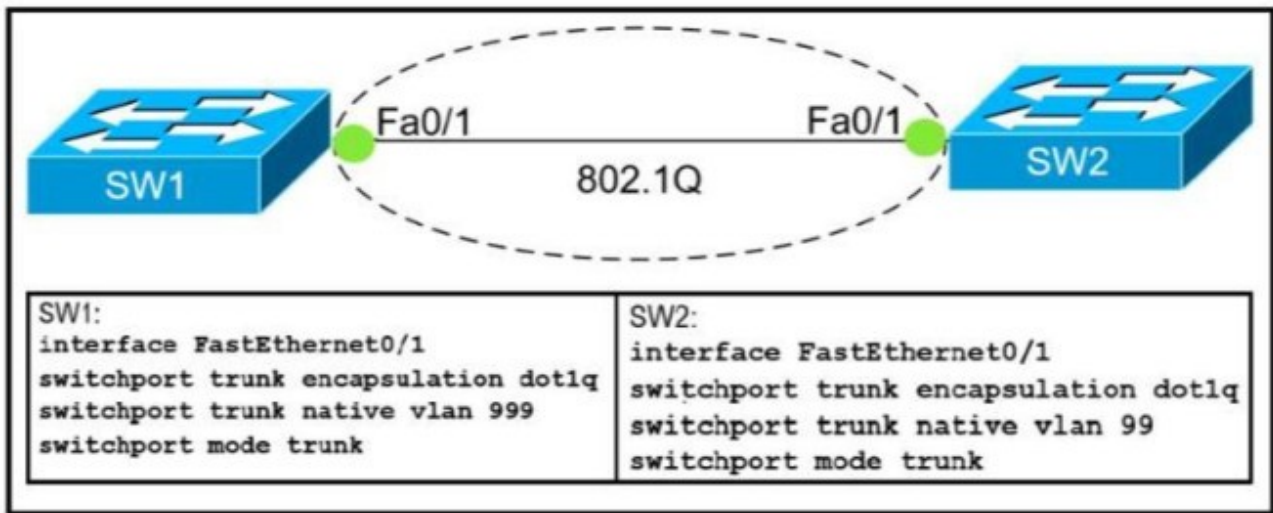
SW1

Fa0/1

Fa0/1

802.1Q

SW2

| SW1: interface FastEthernet0/1 switchport trunk encapsulation dot1q switchport trunk native vlan 999 switchport mode trunk | SW2: interface FastEthernet0/1 switchport trunk encapsulation dot1q switchport trunk native vlan 99 switchport mode trunk |
|---|---|